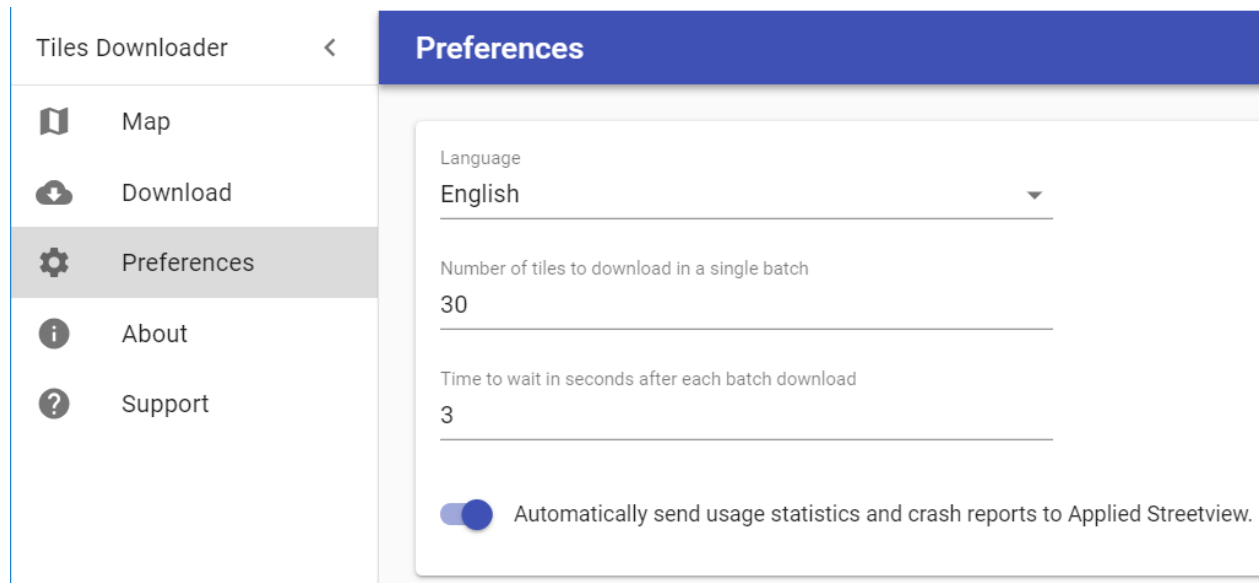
Tiles Downloader

Map

Download

Preferences

About

Support

Preferences

Language
English

Number of tiles to download in a single batch
30

Time to wait in seconds after each batch download
3

Automatically send usage statistics and crash reports to Applied Streetview.